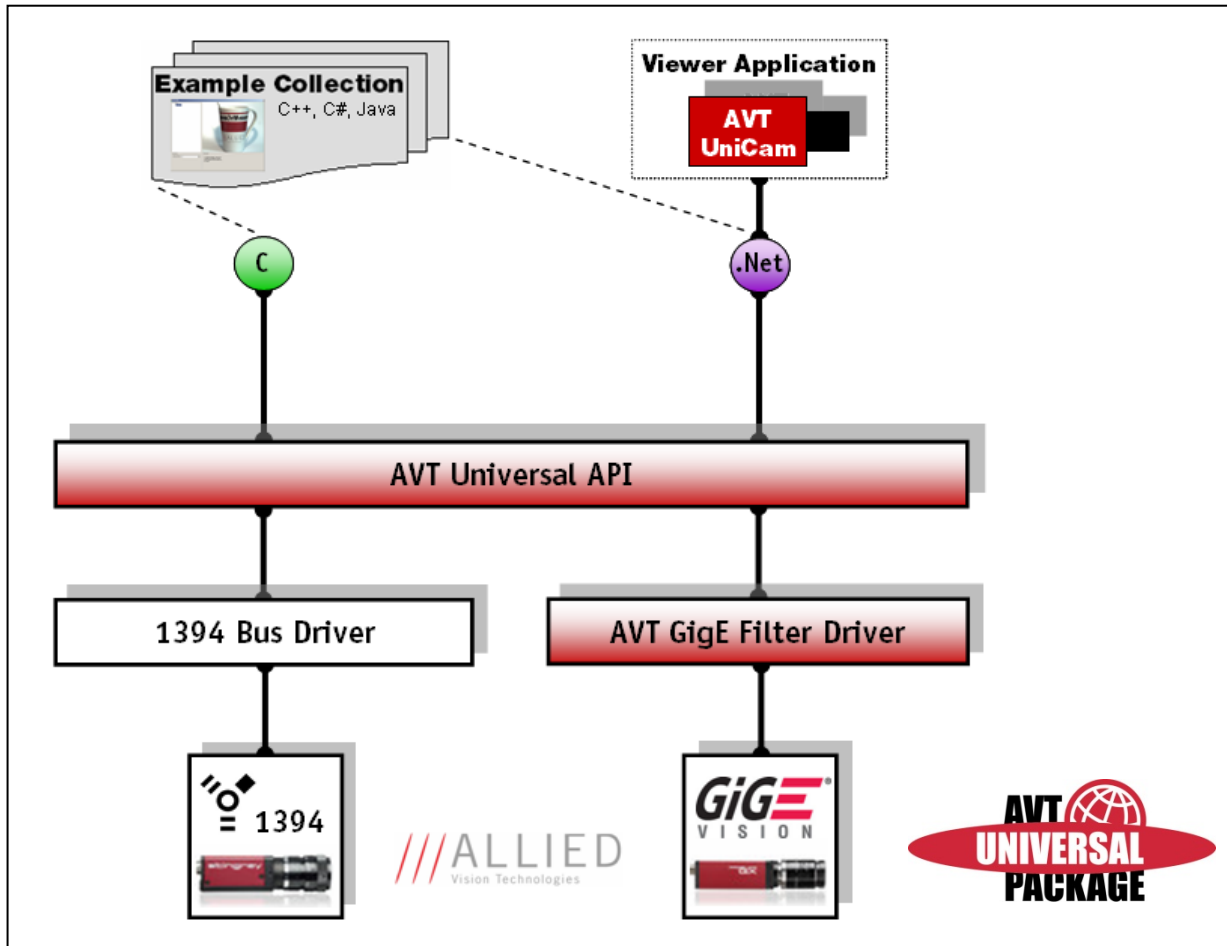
Example Collection
C++, C#, Java

Viewer Application
AVT
UniCam

C

.Net

AVT Universal API

1394 Bus Driver

AVT GigE Filter Driver

1394

///ALLIED
Vision Technologies

GigE
VISION

AVT
UNIVERSAL
PACKAGE